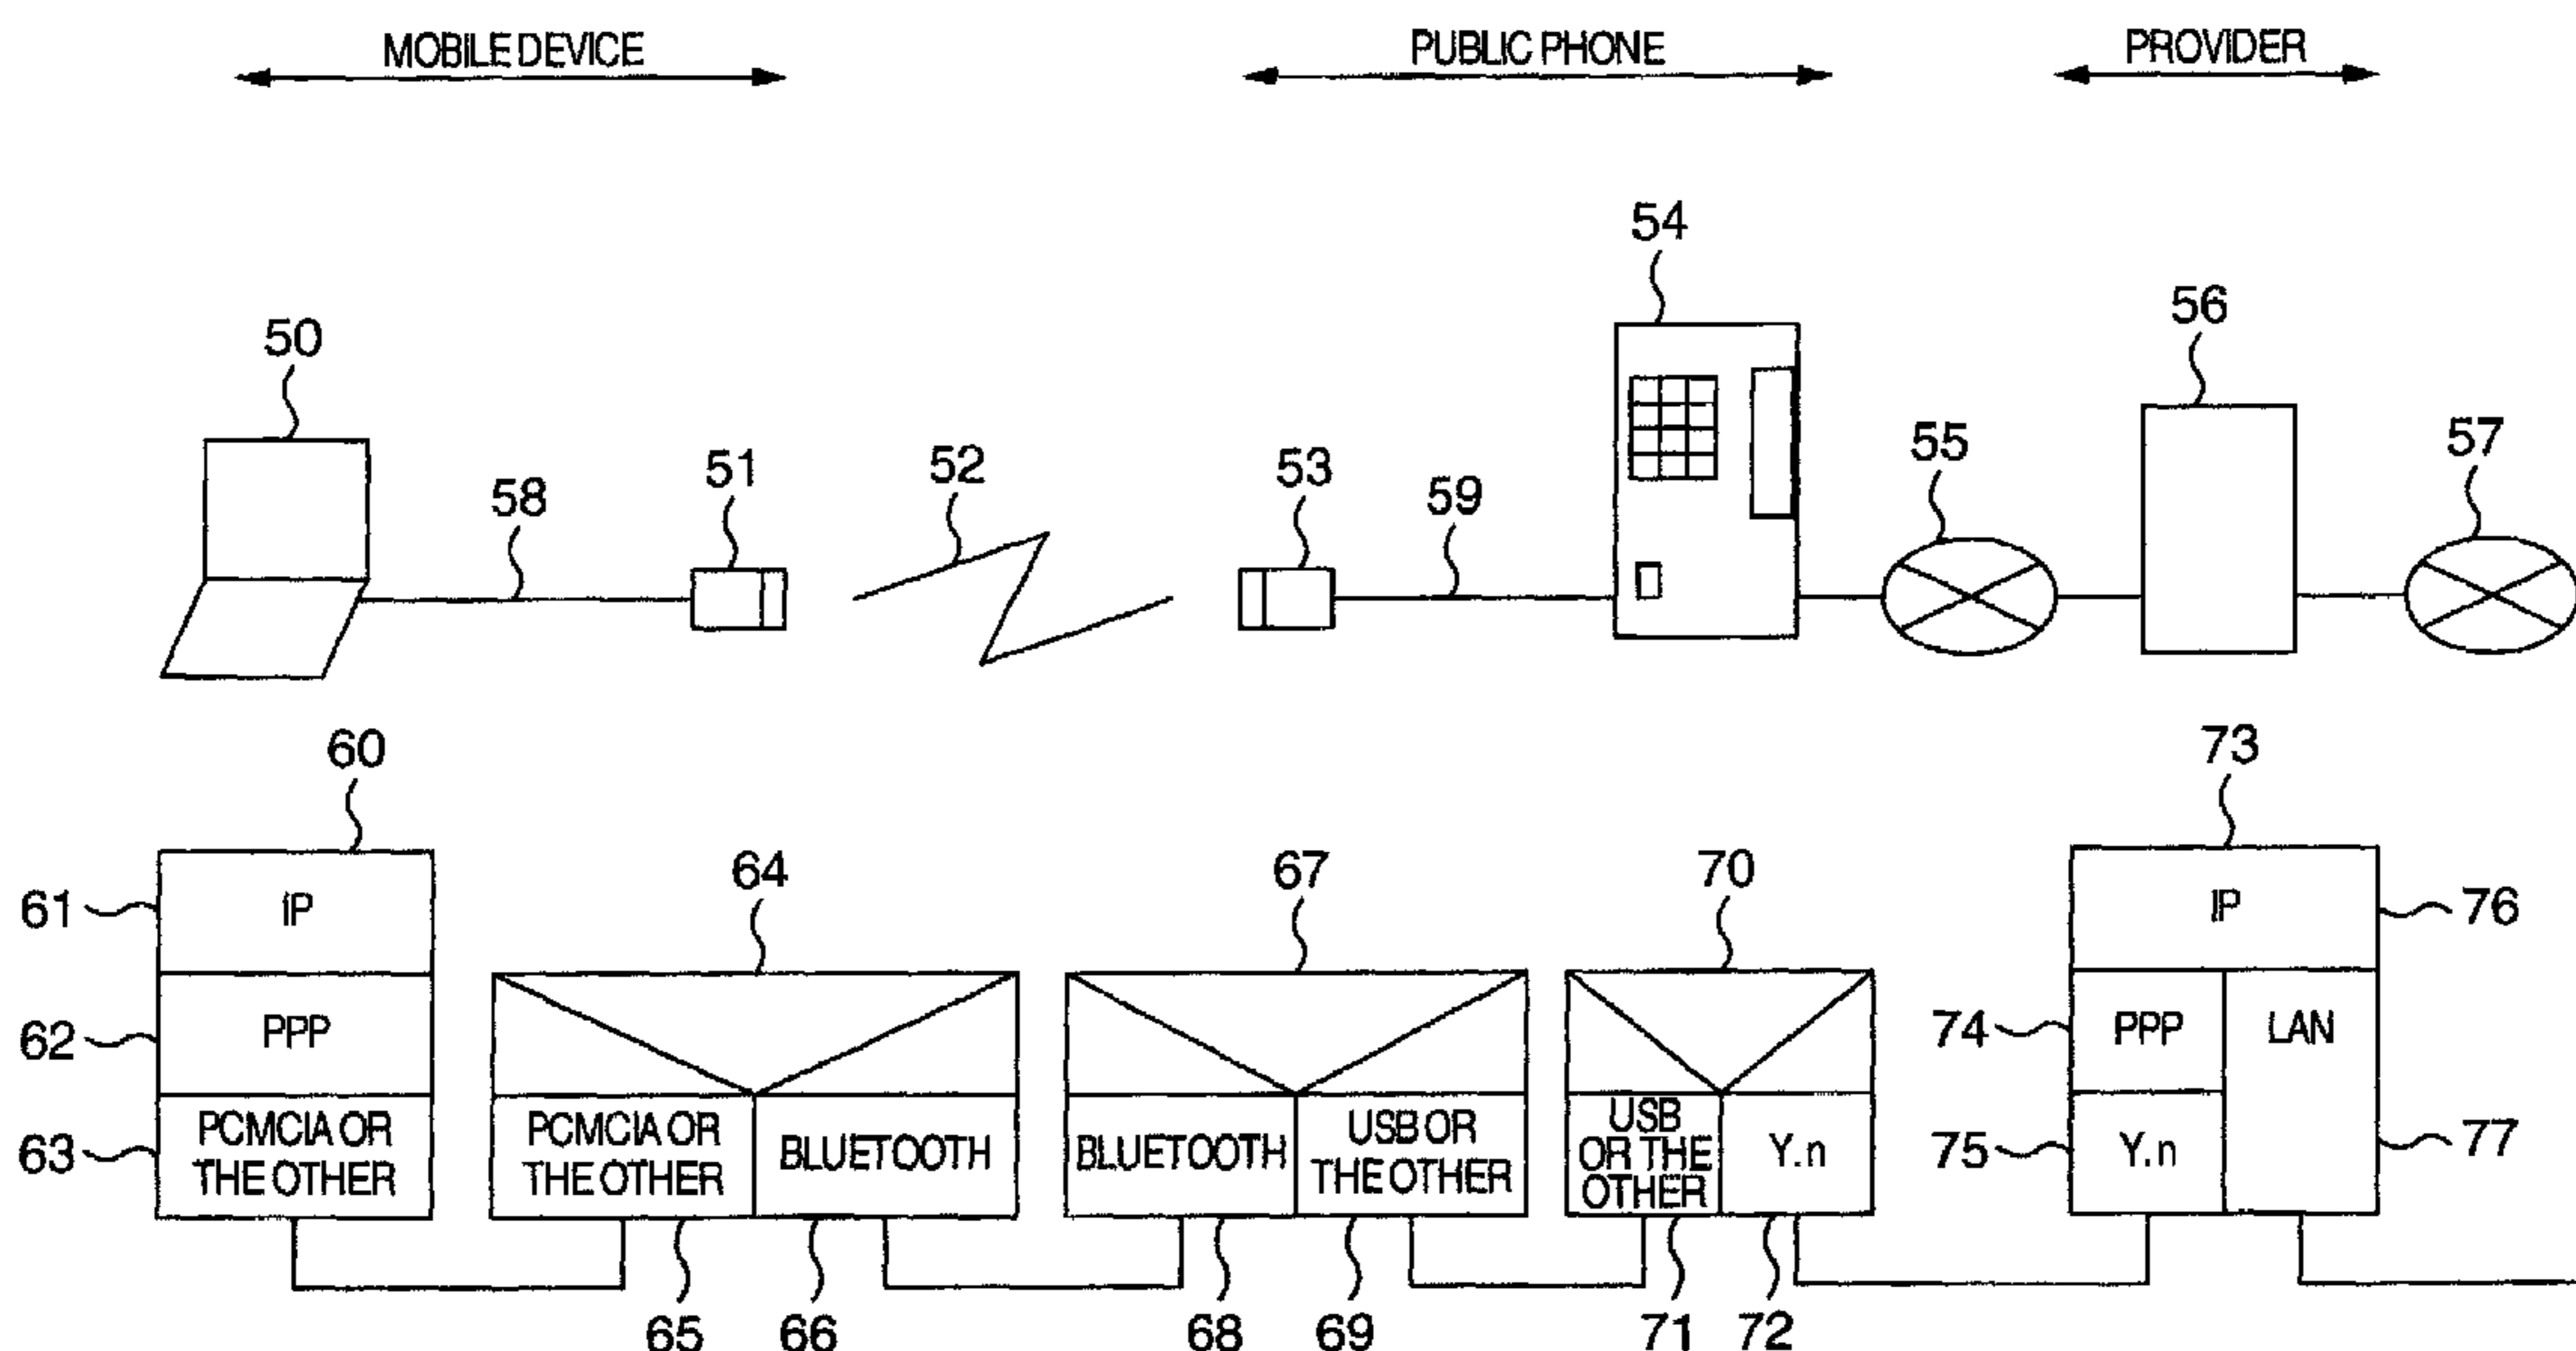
MOBILE DEVICE

PUBLIC PHONE

PROVIDER

54

56

50

55

57

51

52

53

59

58

60

73

64

67

70

61

IP

IP

76

62

PPP

74

PPP

LAN

63

PCMCIA OR THE OTHER

PCMCIA OR THE OTHER

BLUETOOTH

BLUETOOTH

USB OR THE OTHER

USB OR THE OTHER

Y.n

75

Y.n

77

65

66

68

69

71

72